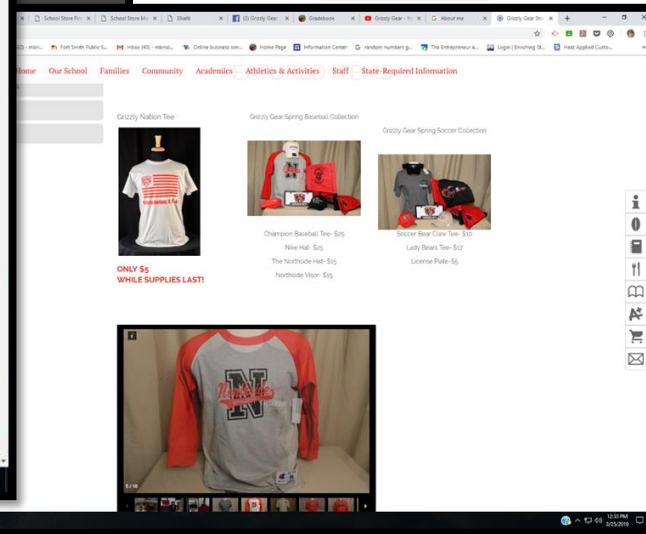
School Store Pr ×
School Store Ma ×
Staff ×
(2) Grizzly Gear ×
Gradebook ×
Grizzly Gear - Yo ×
About me ×
Grizzly Gear Sto ×

Fort Smith Public S...
Inbox (40) - mbrist...
Online business sim...
Home Page
Information Center
random numbers g...
The Entrepreneur a...
Login | Enriching St...
Heat Applied Custo...

Home Our School Families Community Academics Athletics & Activities Staff State-Required Information

Grizzly Nation Tee

ONLY $5
WHILE SUPPLIES LAST!

Grizzly Gear Spring Baseball Collection

Champion Baseball Tee- $25
Nike Hat- $25
The Northside Hat- $15
Northside Visor- $15

Grizzly Gear Spring Soccer Collection

Soccer Bear Claw Tee- $10
Lady Bears Tee- $17
License Plate-$5

0 / 18

12:33 PM
3/25/2019